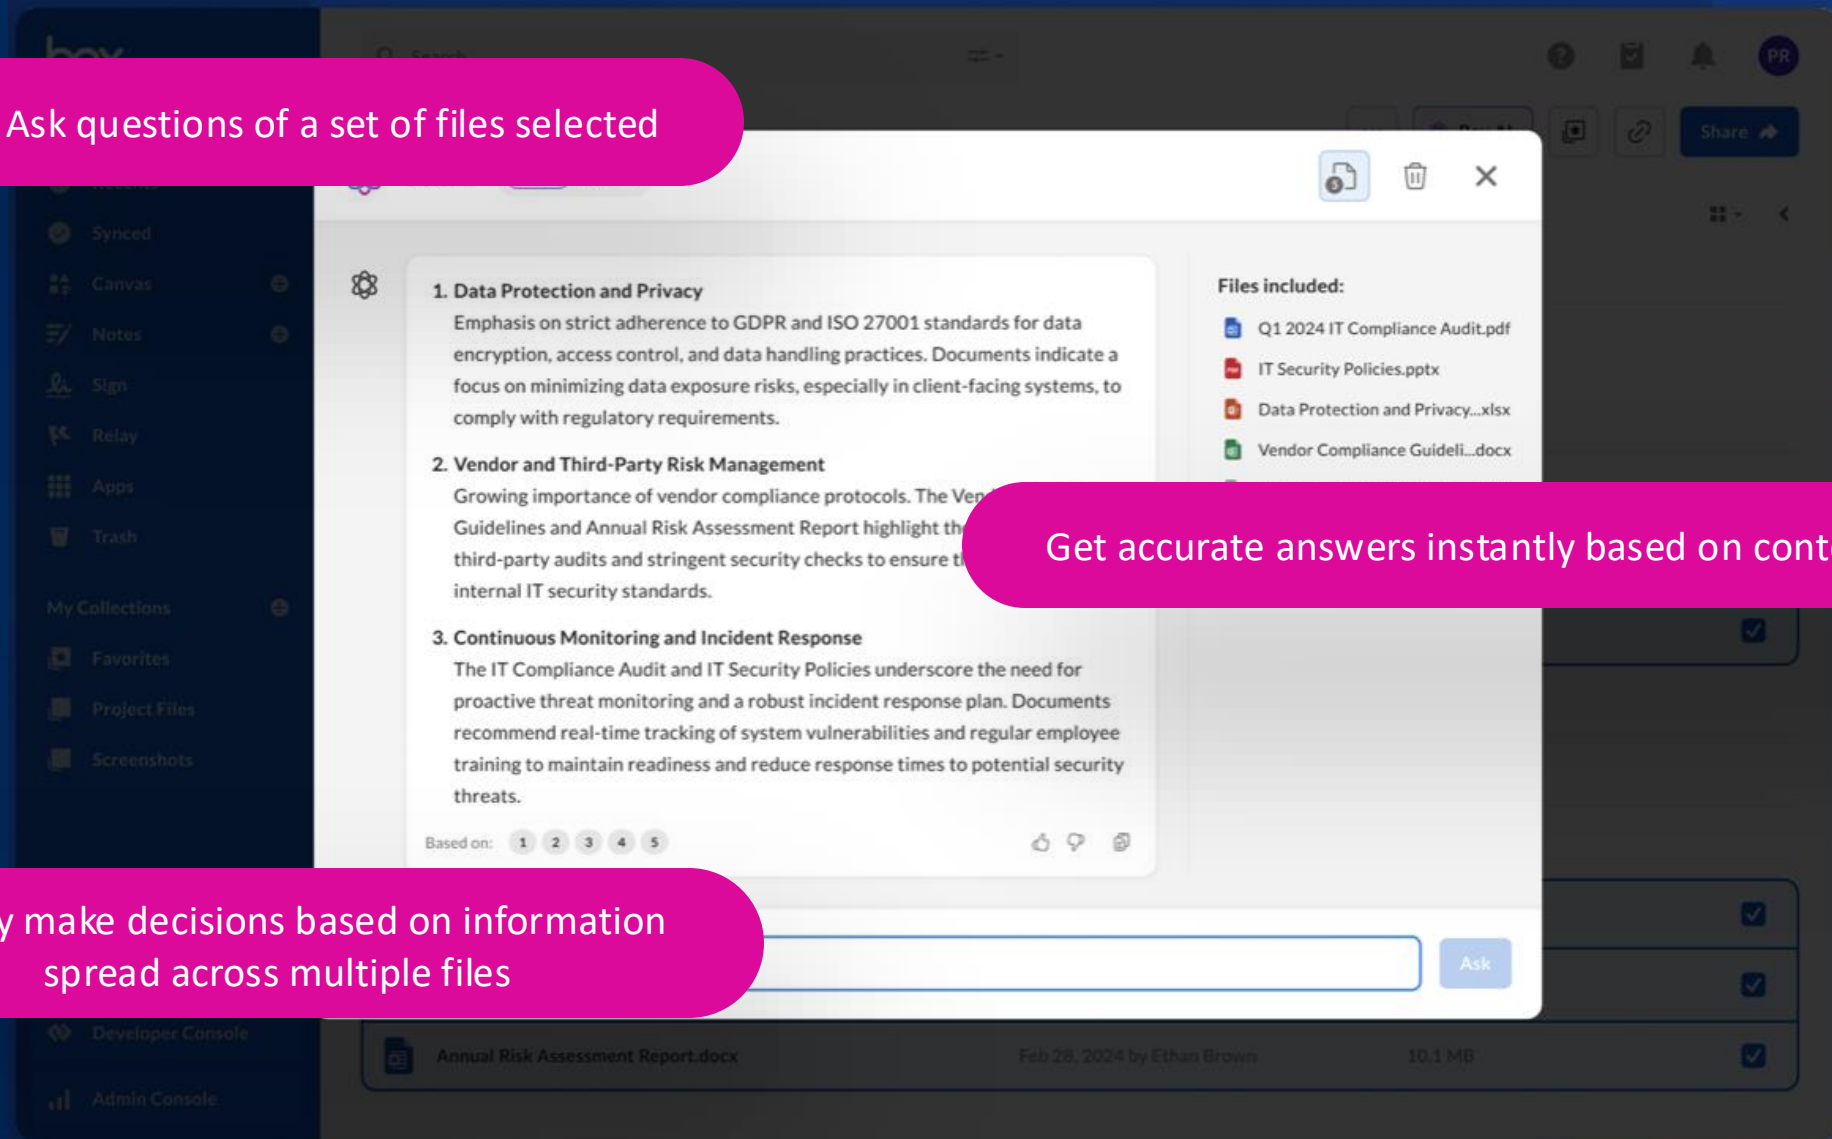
Ask questions of a set of files selected

1. Data Protection and Privacy
Emphasis on strict adherence to GDPR and ISO 27001 standards for data encryption, access control, and data handling practices. Documents indicate a focus on minimizing data exposure risks, especially in client-facing systems, to comply with regulatory requirements.

2. Vendor and Third-Party Risk Management
Growing importance of vendor compliance protocols. The Ven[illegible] Guidelines and Annual Risk Assessment Report highlight th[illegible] third-party audits and stringent security checks to ensure t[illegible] internal IT security standards.

3. Continuous Monitoring and Incident Response
The IT Compliance Audit and IT Security Policies underscore the need for proactive threat monitoring and a robust incident response plan. Documents recommend real-time tracking of system vulnerabilities and regular employee training to maintain readiness and reduce response times to potential security threats.

Based on: 1 2 3 4 5

Files included:
Q1 2024 IT Compliance Audit.pdf
IT Security Policies.pptx
Data Protection and Privacy...xlsx
Vendor Compliance Guideli...docx

Get accurate answers instantly based on cont

y make decisions based on information spread across multiple files

Ask

Share

Synced
Canvas
Notes
Sign
Relay
Apps
Trash
My Collections
Favorites
Project Files
Screenshots
Developer Console
Admin Console

Annual Risk Assessment Report.docx
Feb 28, 2024 by Ethan Brown
10.1 MB

PR